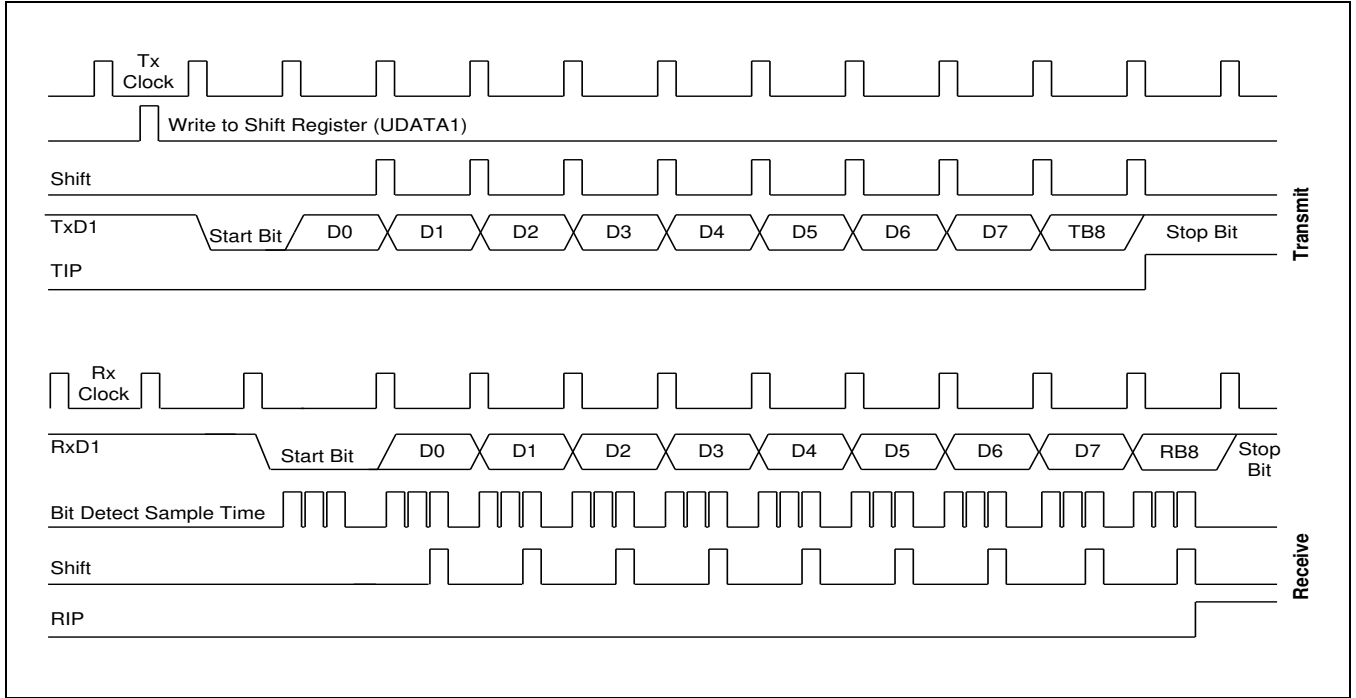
Tx Clock

Write to Shift Register (UDATA1)

Shift

TxD1

Start Bit

D0

D1

D2

D3

D4

D5

D6

D7

TB8

Stop Bit

TIP

Transmit

Rx Clock

RxD1

Start Bit

D0

D1

D2

D3

D4

D5

D6

D7

RB8

Stop Bit

Bit Detect Sample Time

Shift

RIP

Receive